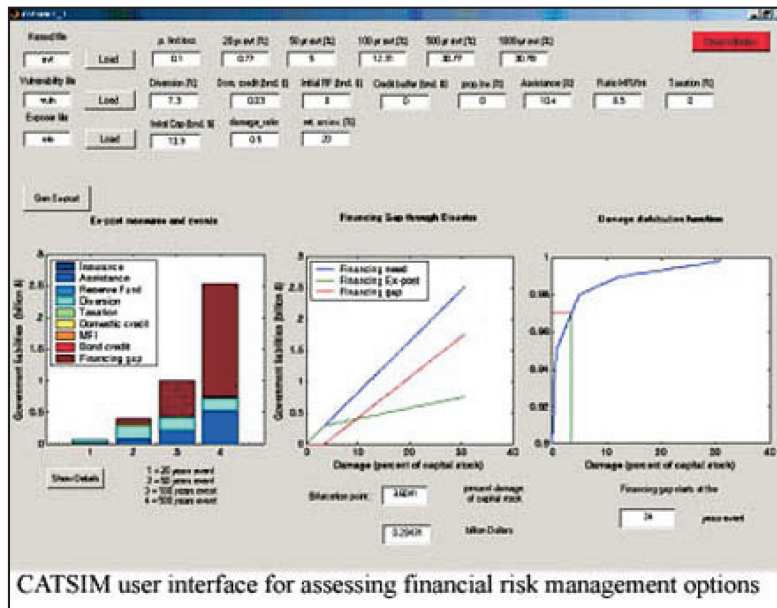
Hazard file
Load
Vulnerability file
Load
Exposure file
Load

p. first loss
0.1
20 yr evt (%)
0.77
50 yr evt (%)
5
100 yr evt (%)
12.31
500 yr evt (%)
30.77
1000 yr evt (%)
30.78

Diversion (%)
7.3
Dom. credit (bnd. $)
0.03
Initial RF (bnd. $)
0
Credit buffer (bnd. $)
0
prop.ins (%)
0
Assistance (%)
10.4
Ratio MFI/Int
0.5
Taxation (%)
0

Initial Cap (bnd. $)
13.9
damage_ratio
0.5
ext. an.lev. (%)
20

Close Window

Gen Exptost

Ex-post measures and events

Insurance
Assistance
Reserve Fund
Diversion
Taxation
Domestic credit
MFI
Bond credit
Financing gap

Government liabilities (billion $)
3
2.5
2
1.5
1
0.5
0
1
2
3
4

Show Details

1 = 20 years event
2 = 50 years event
3 = 100 years event
4 = 500 years event

Financing Gap through Disasters

Financing need
Financing Ex-post
Financing gap

Government liabilities (billion $)
3
2.5
2
1.5
1
0.5
0
0
10
20
30
40
Damage (percent of capital stock)

Bifurcation point:
3.6841
percent damage of capital stock
0.2943
billion Dollars

Damage distribution function

1
0.98
0.96
0.94
0.92
0.9
0
10
20
30
40
Damage (percent of capital stock)

Financing gap starts at the
24
years event

CATSIM user interface for assessing financial risk management options